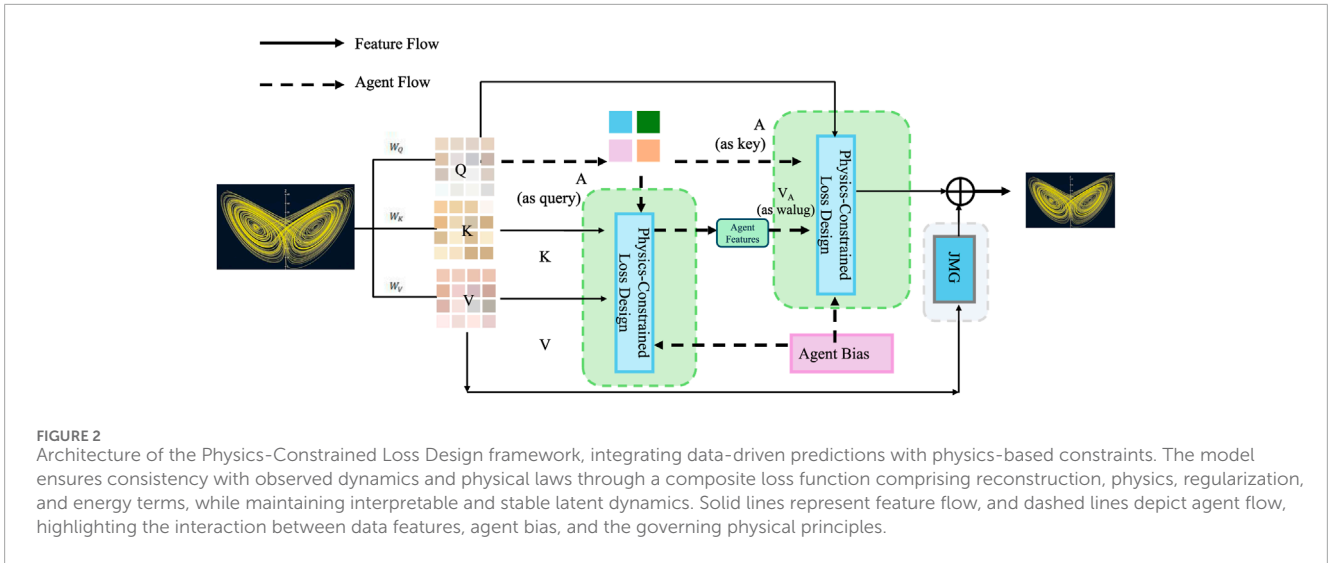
Feature Flow

Agent Flow

$W_Q$

Q

$W_K$

K

$W_V$

V

A
(as query)

K

V

Physics-Constrained Loss Design

Agent Features

A
(as key)

$V_A$
(as walug)

Physics-Constrained Loss Design

Agent Bias

JMG

FIGURE 2
Architecture of the Physics-Constrained Loss Design framework, integrating data-driven predictions with physics-based constraints. The model ensures consistency with observed dynamics and physical laws through a composite loss function comprising reconstruction, physics, regularization, and energy terms, while maintaining interpretable and stable latent dynamics. Solid lines represent feature flow, and dashed lines depict agent flow, highlighting the interaction between data features, agent bias, and the governing physical principles.